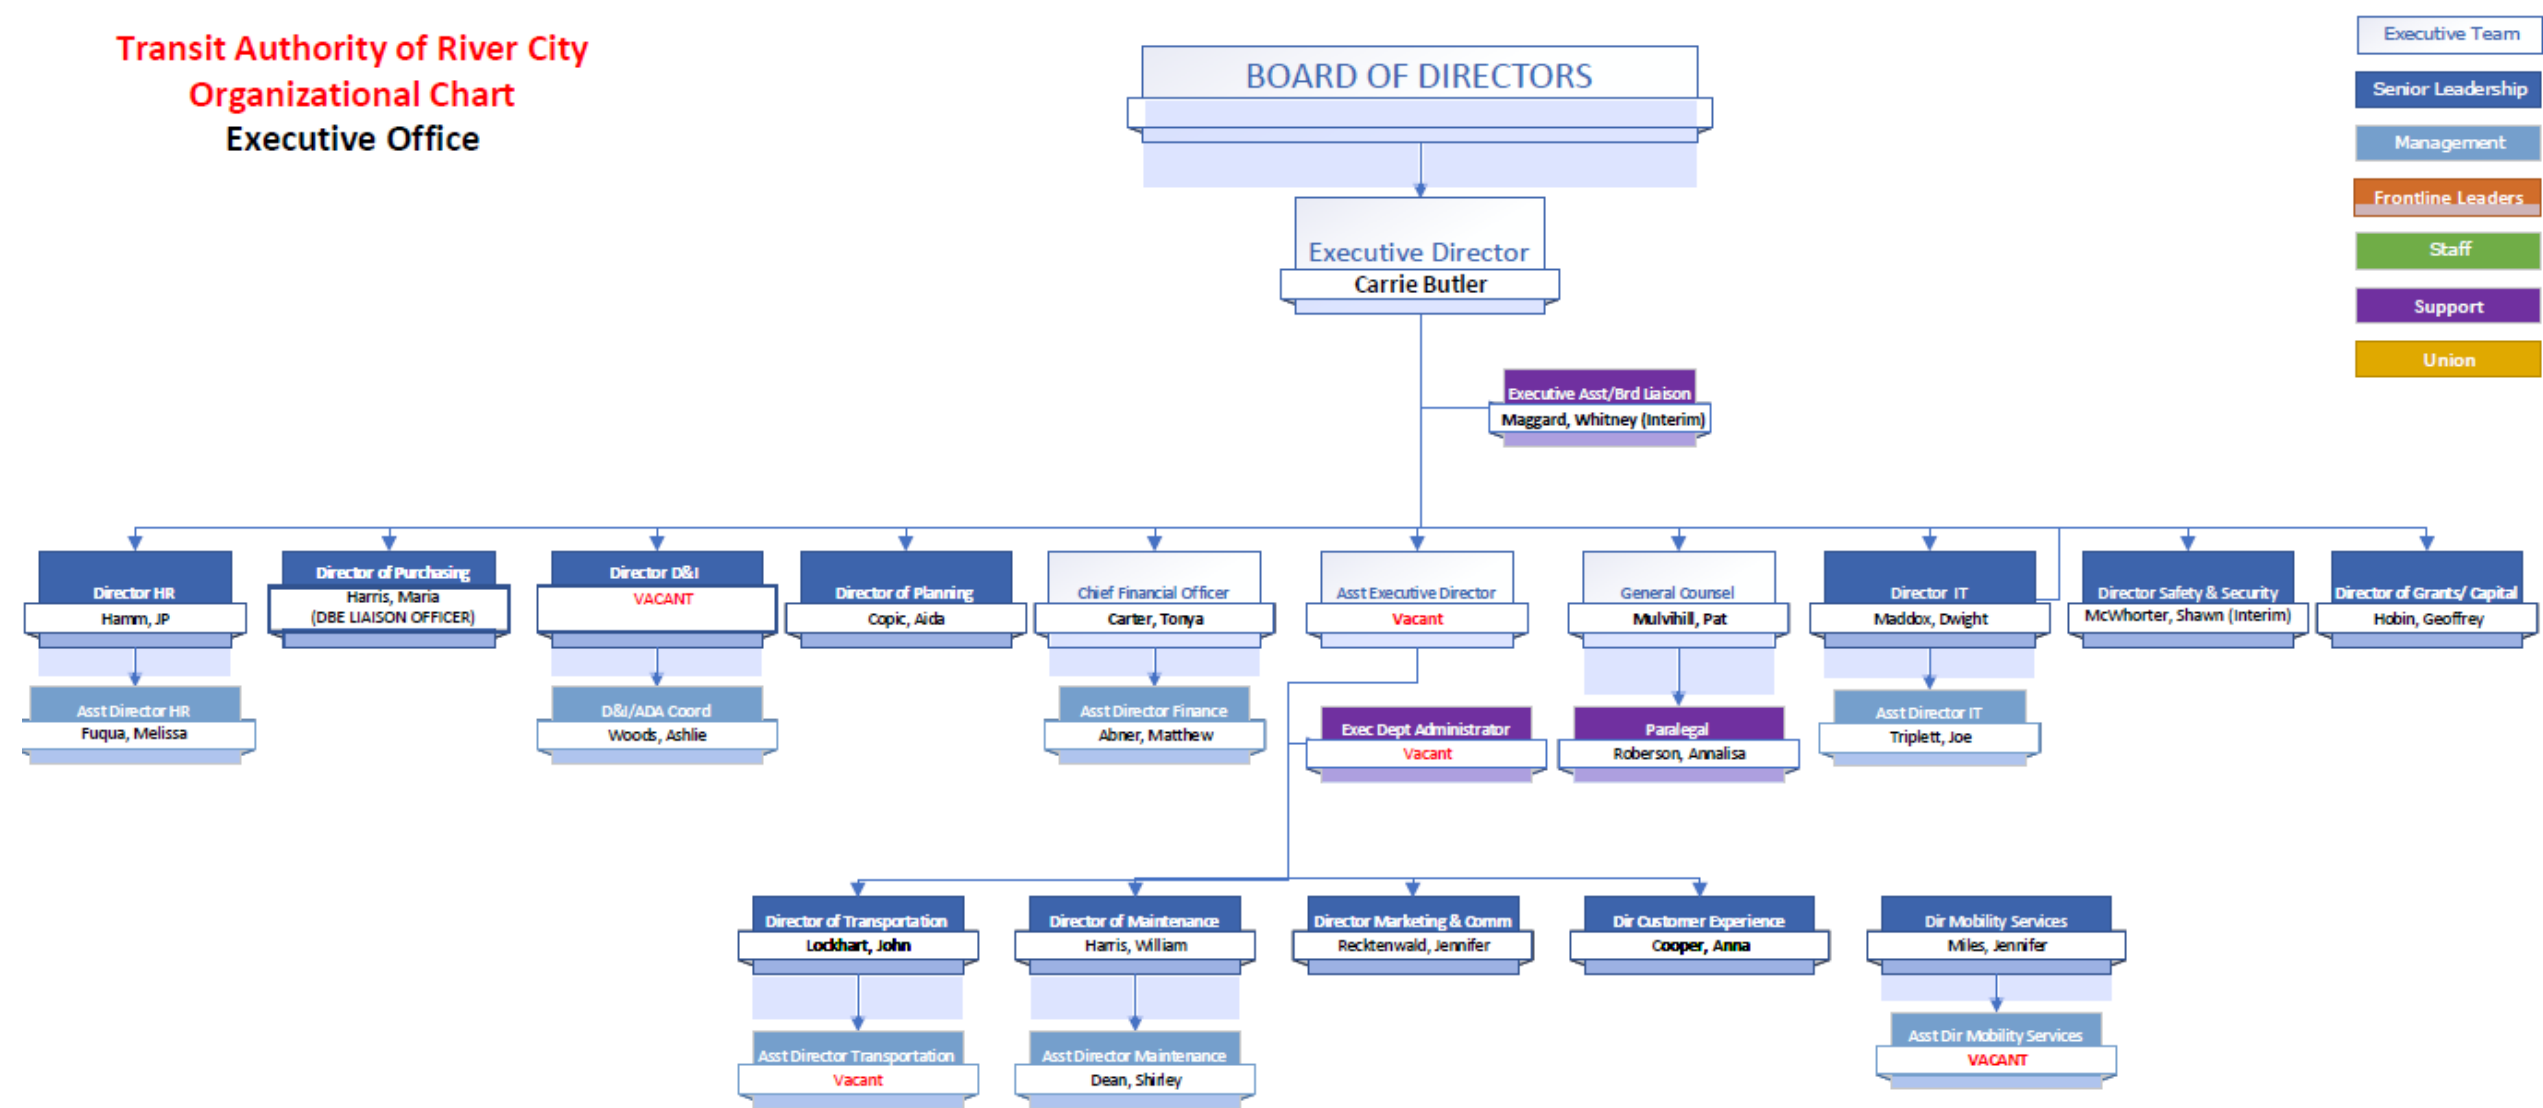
Transit Authority of River City
Organizational Chart
Executive Office

BOARD OF DIRECTORS

Executive Team
Senior Leadership
Management
Frontline Leaders
Staff
Support
Union

Executive Director
Carrie Butler

Executive Asst/Brd Liaison
Maggard, Whitney (Interim)

Director HR
Hamm, JP

Asst Director HR
Fuqua, Melissa

Director of Purchasing
Harris, Maria
(DBE LIAISON OFFICER)

Director D&I
VACANT

D&I/ADA Coord
Woods, Ashlie

Director of Planning
Copic, Aida

Chief Financial Officer
Carter, Tonya

Asst Director Finance
Abner, Matthew

Asst Executive Director
Vacant

Exec Dept Administrator
Vacant

General Counsel
Mulvihill, Pat

Paralegal
Roberson, Annalisa

Director IT
Maddox, Dwight

Asst Director IT
Triplett, Joe

Director Safety & Security
McWhorter, Shawn (Interim)

Director of Grants/ Capital
Hobin, Geoffrey

Director of Transportation
Lockhart, John

Asst Director Transportation
Vacant

Director of Maintenance
Harris, William

Asst Director Maintenance
Dean, Shirley

Director Marketing & Comm
Recktenwald, Jennifer

Dir Customer Experience
Cooper, Anna

Dir Mobility Services
Miles, Jennifer

Asst Dir Mobility Services
VACANT